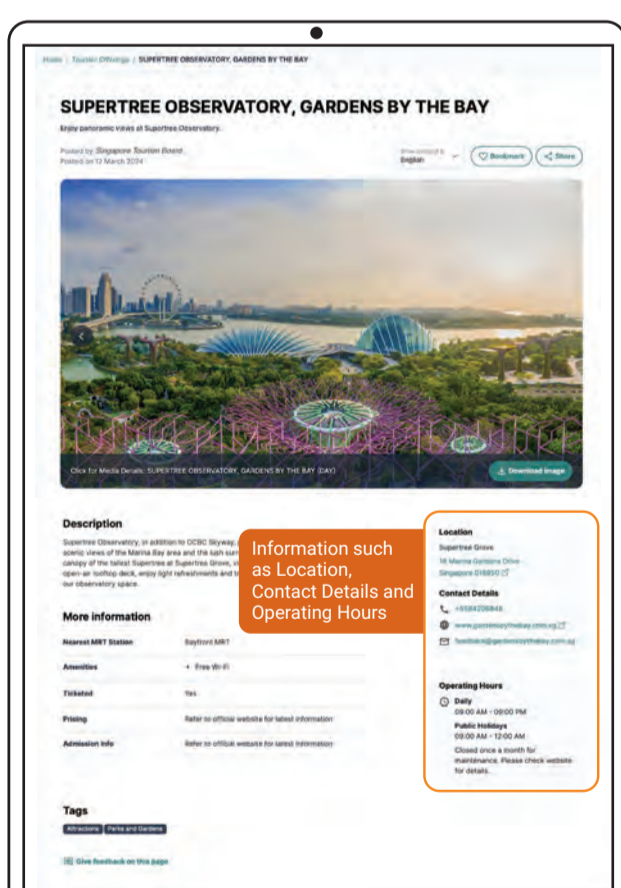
Home / Tourism Offerings / SUPERTREE OBSERVATORY, GARDENS BY THE BAY

SUPERTREE OBSERVATORY, GARDENS BY THE BAY

Enjoy panoramic views at Supertree Observatory.

Posted by: Singapore Tourism Board
Posted on 12 March 2024

Show content in
English

Bookmark

Share

Click for Media Details: SUPERTREE OBSERVATORY, GARDENS BY THE BAY (DAY)

Download image

Description

Supertree Observatory, in addition to OCBC Skyway, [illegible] scenic views of the Marina Bay area and the lush surr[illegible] canopy of the tallest Supertree at Supertree Grove, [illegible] open-air rooftop deck, enjoy light refreshments and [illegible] our observatory space.

Information such as Location, Contact Details and Operating Hours

More information

| Nearest MRT Station | Bayfront MRT |
|---|---|
| Amenities | • Free Wi-Fi |
| Ticketed | Yes |
| Pricing | Refer to official website for latest information |
| Admission Info | Refer to official website for latest information |

Location
Supertree Grove
18 Marina Gardens Drive
Singapore 018950

Contact Details
+6564206848
www.gardensbythebay.com.sg
feedback@gardensbythebay.com.sg

Operating Hours
Daily
09:00 AM - 09:00 PM
Public Holidays
09:00 AM - 12:00 AM
Closed once a month for maintenance. Please check website for details.

Tags
Attractions
Parks and Gardens

Give feedback on this page